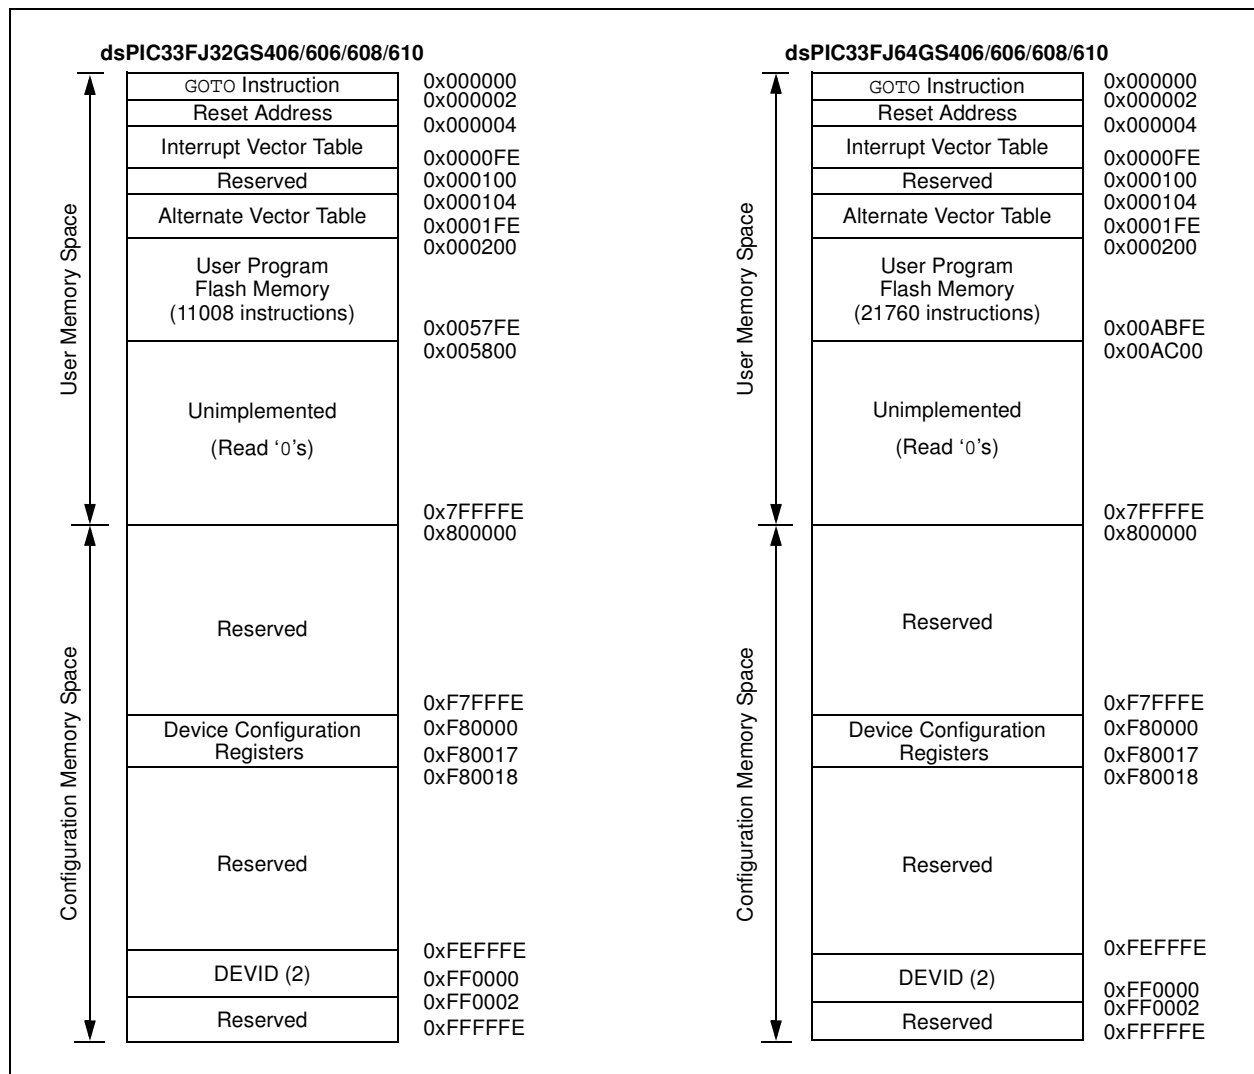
dsPIC33FJ32GS406/606/608/610

User Memory Space

GOTO Instruction
Reset Address
Interrupt Vector Table
Reserved
Alternate Vector Table
User Program Flash Memory (11008 instructions)
Unimplemented (Read '0's)

0x000000
0x000002
0x000004
0x0000FE
0x000100
0x000104
0x0001FE
0x000200
0x0057FE
0x005800
0x7FFFFE

Configuration Memory Space

Reserved
Device Configuration Registers
Reserved
DEVID (2)
Reserved

0x800000
0xF7FFFE
0xF80000
0xF80017
0xF80018
0xFEFFFE
0xFF0000
0xFF0002
0xFFFFFE

dsPIC33FJ64GS406/606/608/610

User Memory Space

GOTO Instruction
Reset Address
Interrupt Vector Table
Reserved
Alternate Vector Table
User Program Flash Memory (21760 instructions)
Unimplemented (Read '0's)

0x000000
0x000002
0x000004
0x0000FE
0x000100
0x000104
0x0001FE
0x000200
0x00ABFE
0x00AC00
0x7FFFFE

Configuration Memory Space

Reserved
Device Configuration Registers
Reserved
DEVID (2)
Reserved

0x800000
0xF7FFFE
0xF80000
0xF80017
0xF80018
0xFEFFFE
0xFF0000
0xFF0002
0xFFFFFE